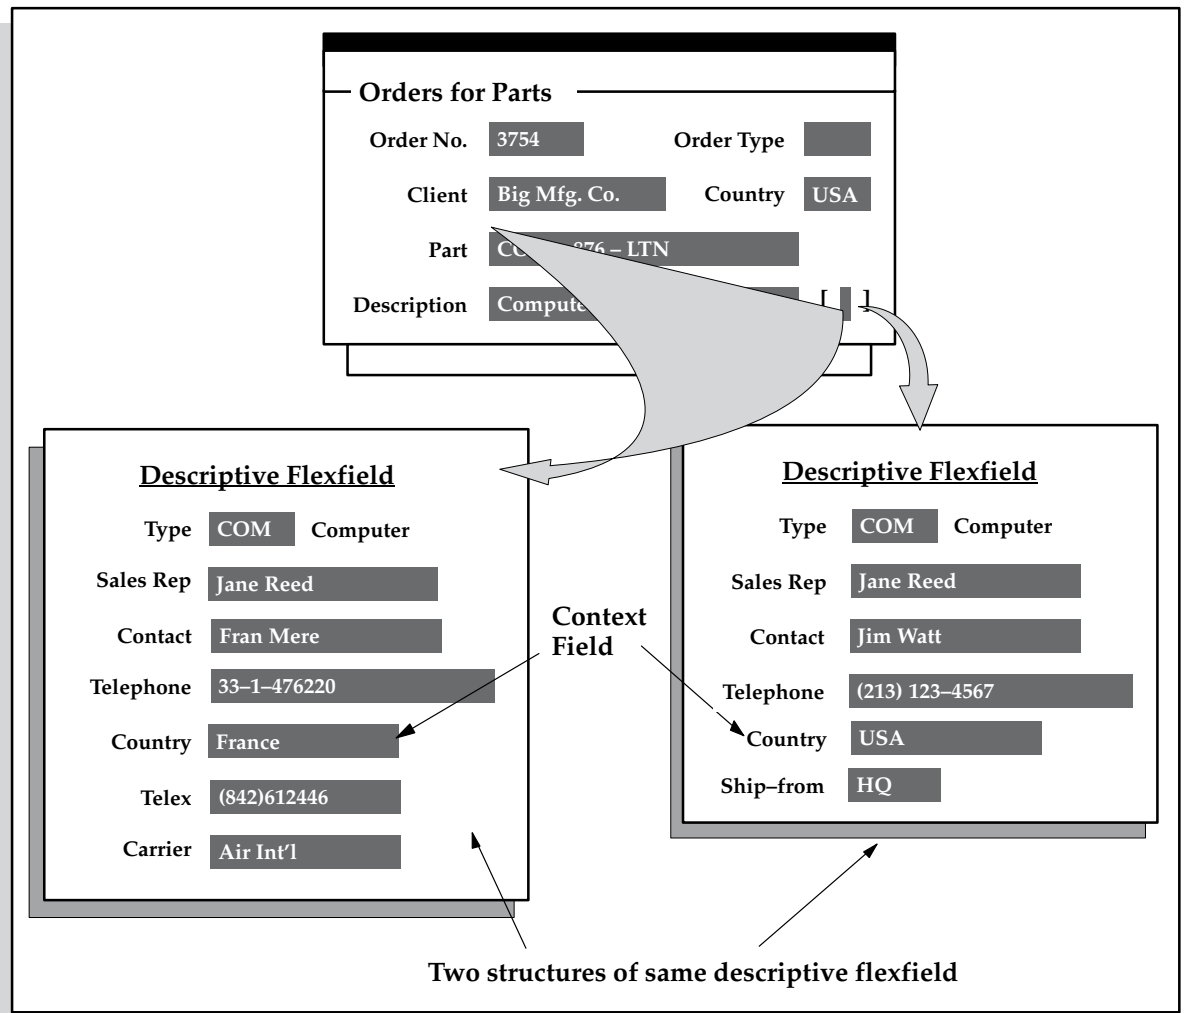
Orders for Parts

Order No. 3754

Order Type

Client Big Mfg. Co.

Country USA

Part CO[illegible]876 – LTN

Description Compute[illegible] [ ]

Descriptive Flexfield

Type COM Computer

Sales Rep Jane Reed

Contact Fran Mere

Telephone 33–1–476220

Country France

Telex (842)612446

Carrier Air Int'l

Context Field

Descriptive Flexfield

Type COM Computer

Sales Rep Jane Reed

Contact Jim Watt

Telephone (213) 123–4567

Country USA

Ship–from HQ

Two structures of same descriptive flexfield